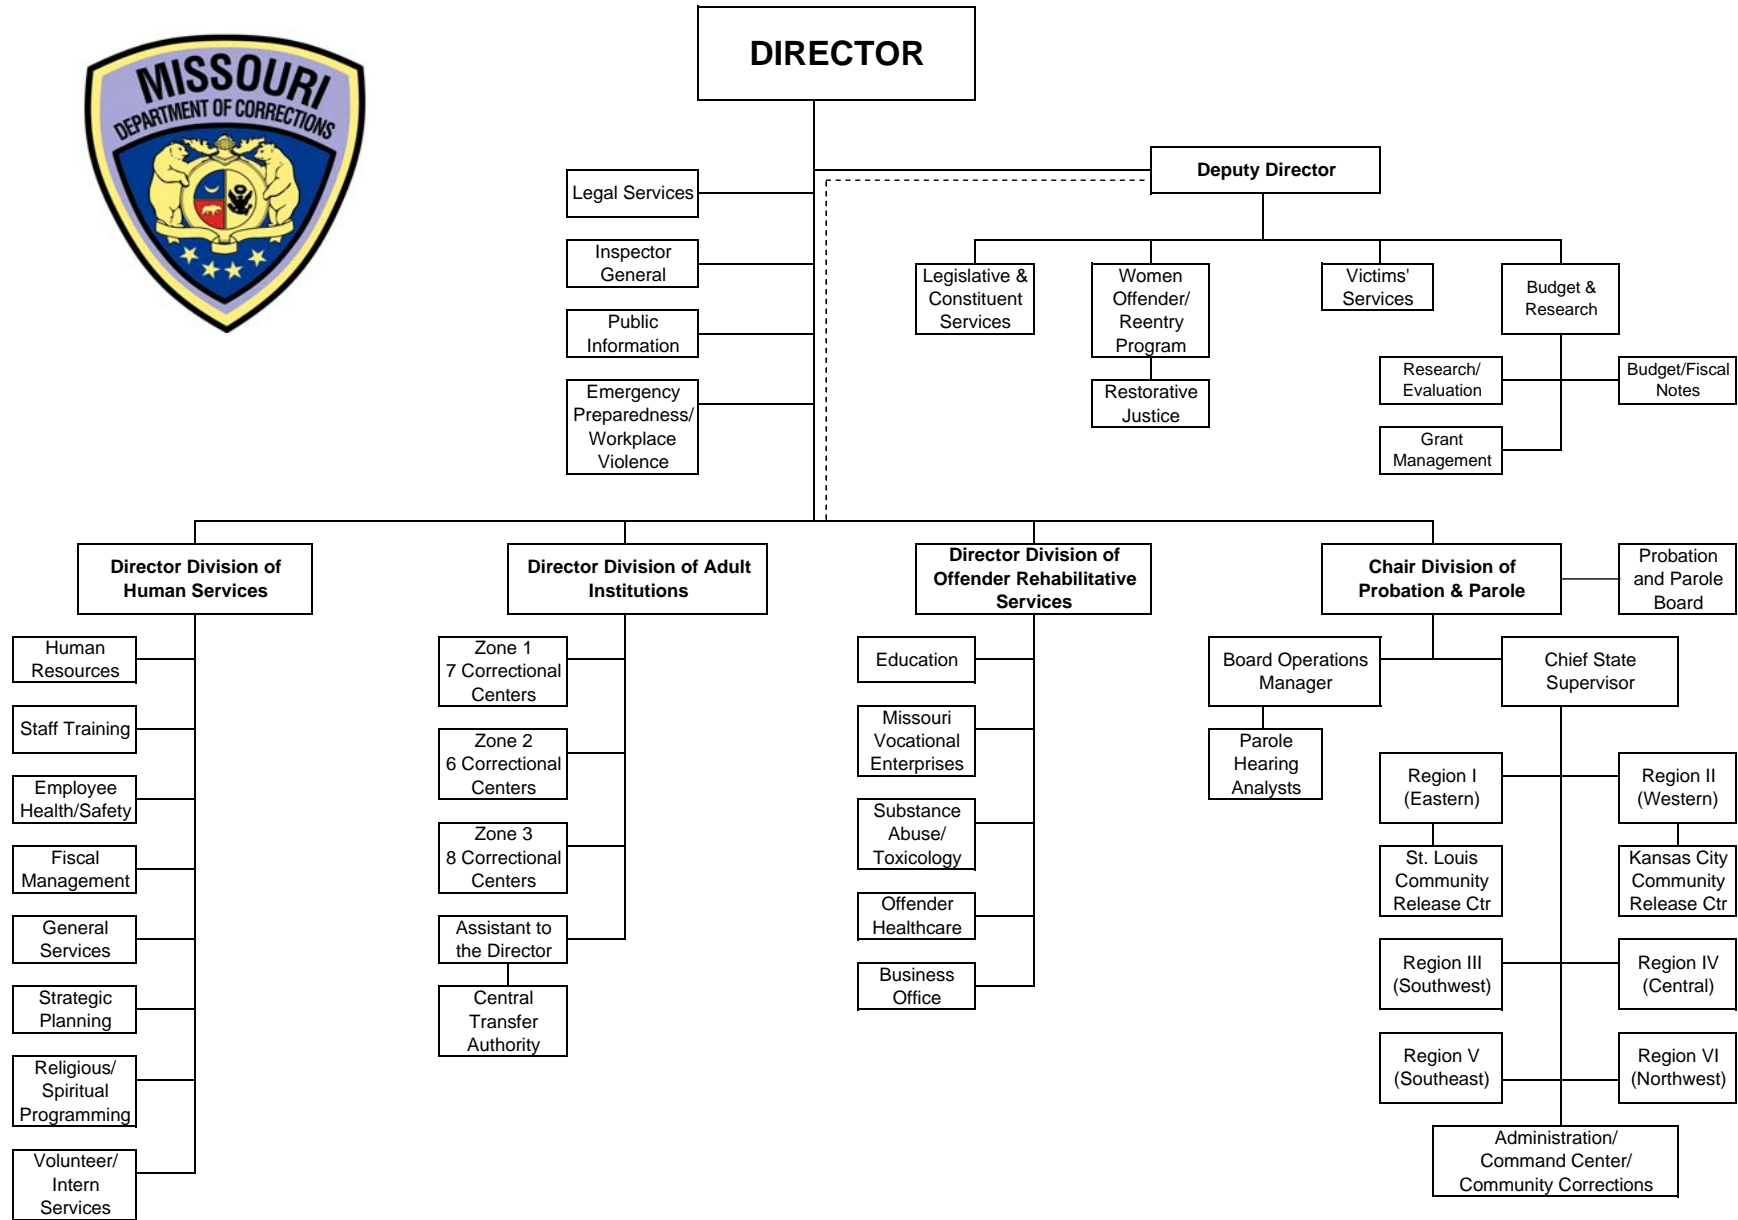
MISSOURI
DEPARTMENT OF CORRECTIONS

DIRECTOR

Legal Services

Inspector General

Public Information

Emergency Preparedness/ Workplace Violence

Deputy Director

Legislative & Constituent Services

Women Offender/ Reentry Program

Restorative Justice

Victims' Services

Budget & Research

Research/ Evaluation

Budget/Fiscal Notes

Grant Management

Director Division of Human Services

Human Resources

Staff Training

Employee Health/Safety

Fiscal Management

General Services

Strategic Planning

Religious/ Spiritual Programming

Volunteer/ Intern Services

Director Division of Adult Institutions

Zone 1 7 Correctional Centers

Zone 2 6 Correctional Centers

Zone 3 8 Correctional Centers

Assistant to the Director

Central Transfer Authority

Director Division of Offender Rehabilitative Services

Education

Missouri Vocational Enterprises

Substance Abuse/ Toxicology

Offender Healthcare

Business Office

Chair Division of Probation & Parole

Probation and Parole Board

Board Operations Manager

Parole Hearing Analysts

Chief State Supervisor

Region I (Eastern)

Region II (Western)

St. Louis Community Release Ctr

Kansas City Community Release Ctr

Region III (Southwest)

Region IV (Central)

Region V (Southeast)

Region VI (Northwest)

Administration/ Command Center/ Community Corrections